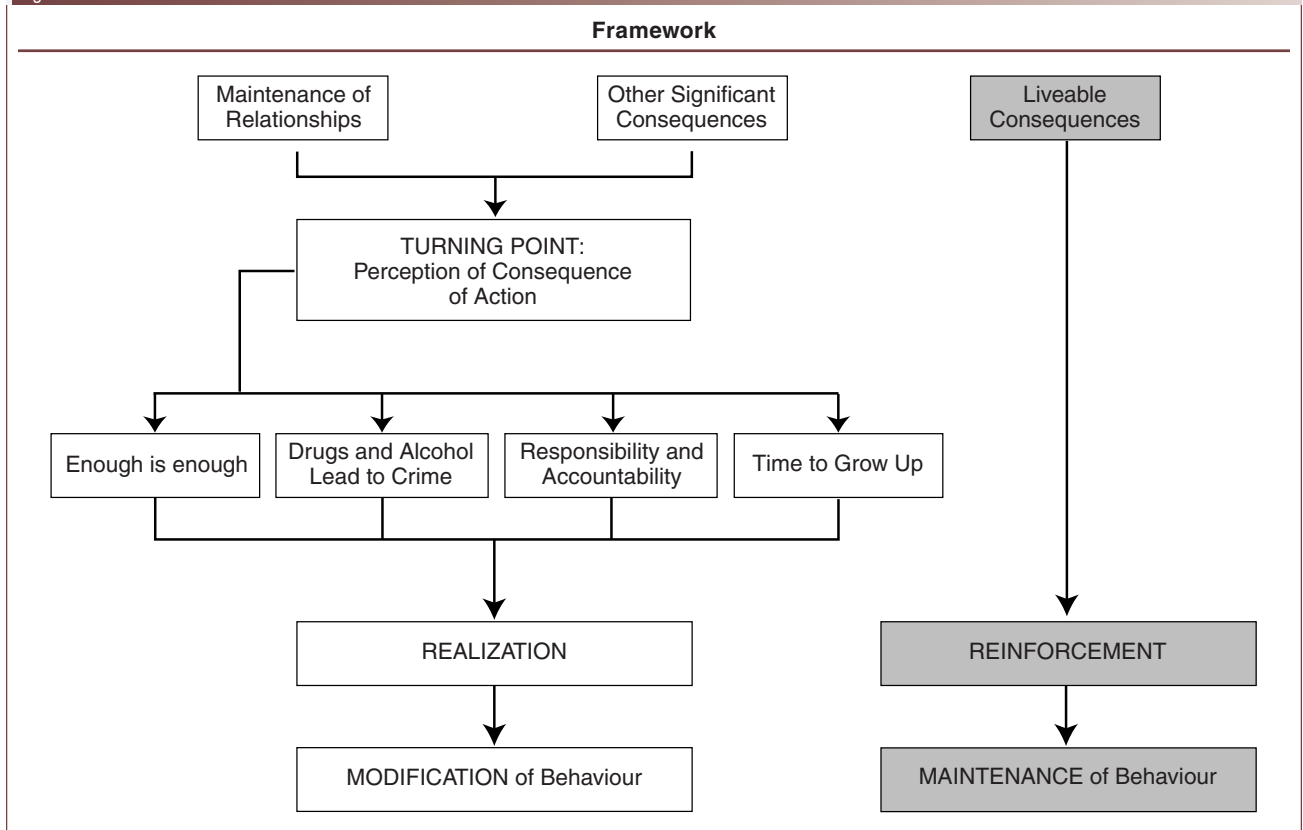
Framework

Maintenance of Relationships

Other Significant Consequences

Liveable Consequences

TURNING POINT: Perception of Consequence of Action

Enough is enough

Drugs and Alcohol Lead to Crime

Responsibility and Accountability

Time to Grow Up

REALIZATION

REINFORCEMENT

MODIFICATION of Behaviour

MAINTENANCE of Behaviour